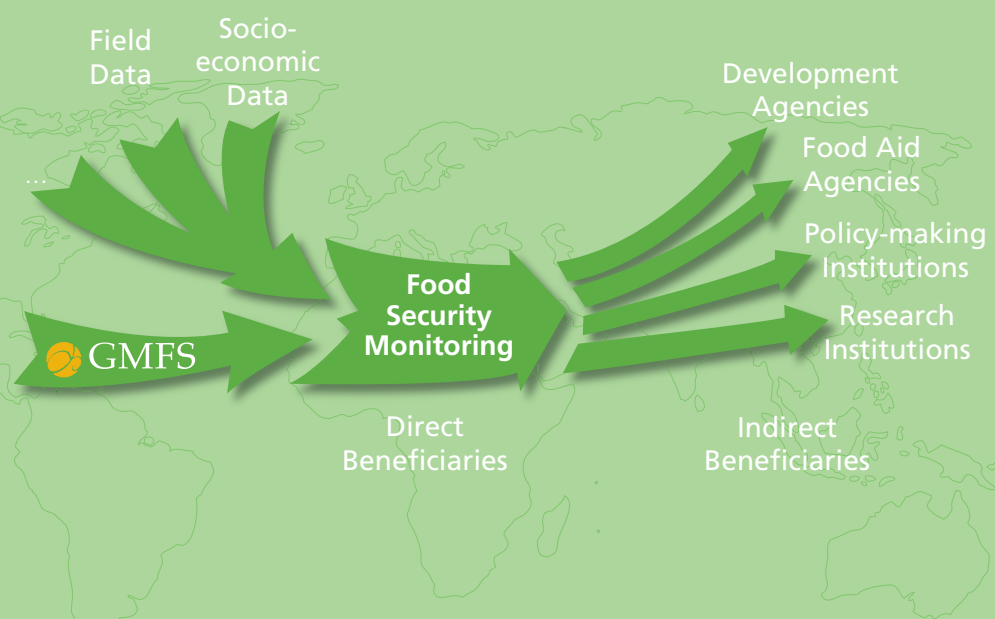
Field Data

Socio-economic Data

...

GMFS

Food Security Monitoring

Direct Beneficiaries

Development Agencies

Food Aid Agencies

Policy-making Institutions

Research Institutions

Indirect Beneficiaries